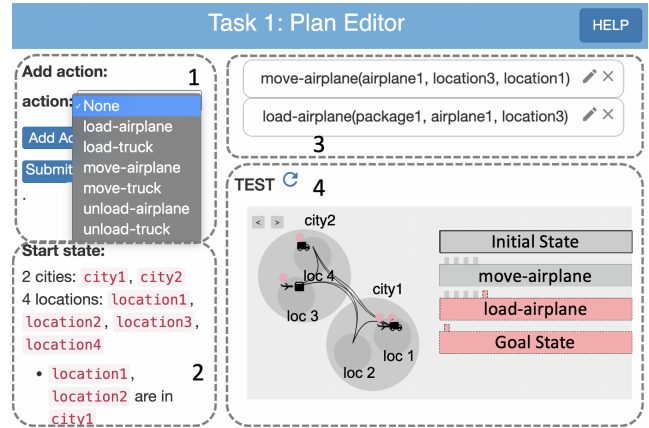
Task 1: Plan Editor

HELP

Add action:

1

action: ✓None

load-airplane

load-truck

move-airplane

move-truck

unload-airplane

unload-truck

Add Ac

Submit

.

move-airplane(airplane1, location3, location1)

load-airplane(package1, airplane1, location3)

3

TEST

4

< >

city2

loc 4

city1

loc 3

loc 1

loc 2

Initial State

move-airplane

load-airplane

Goal State

Start state:

2 cities: city1, city2

4 locations: location1, location2, location3, location4

2

- location1, location2 are in city1